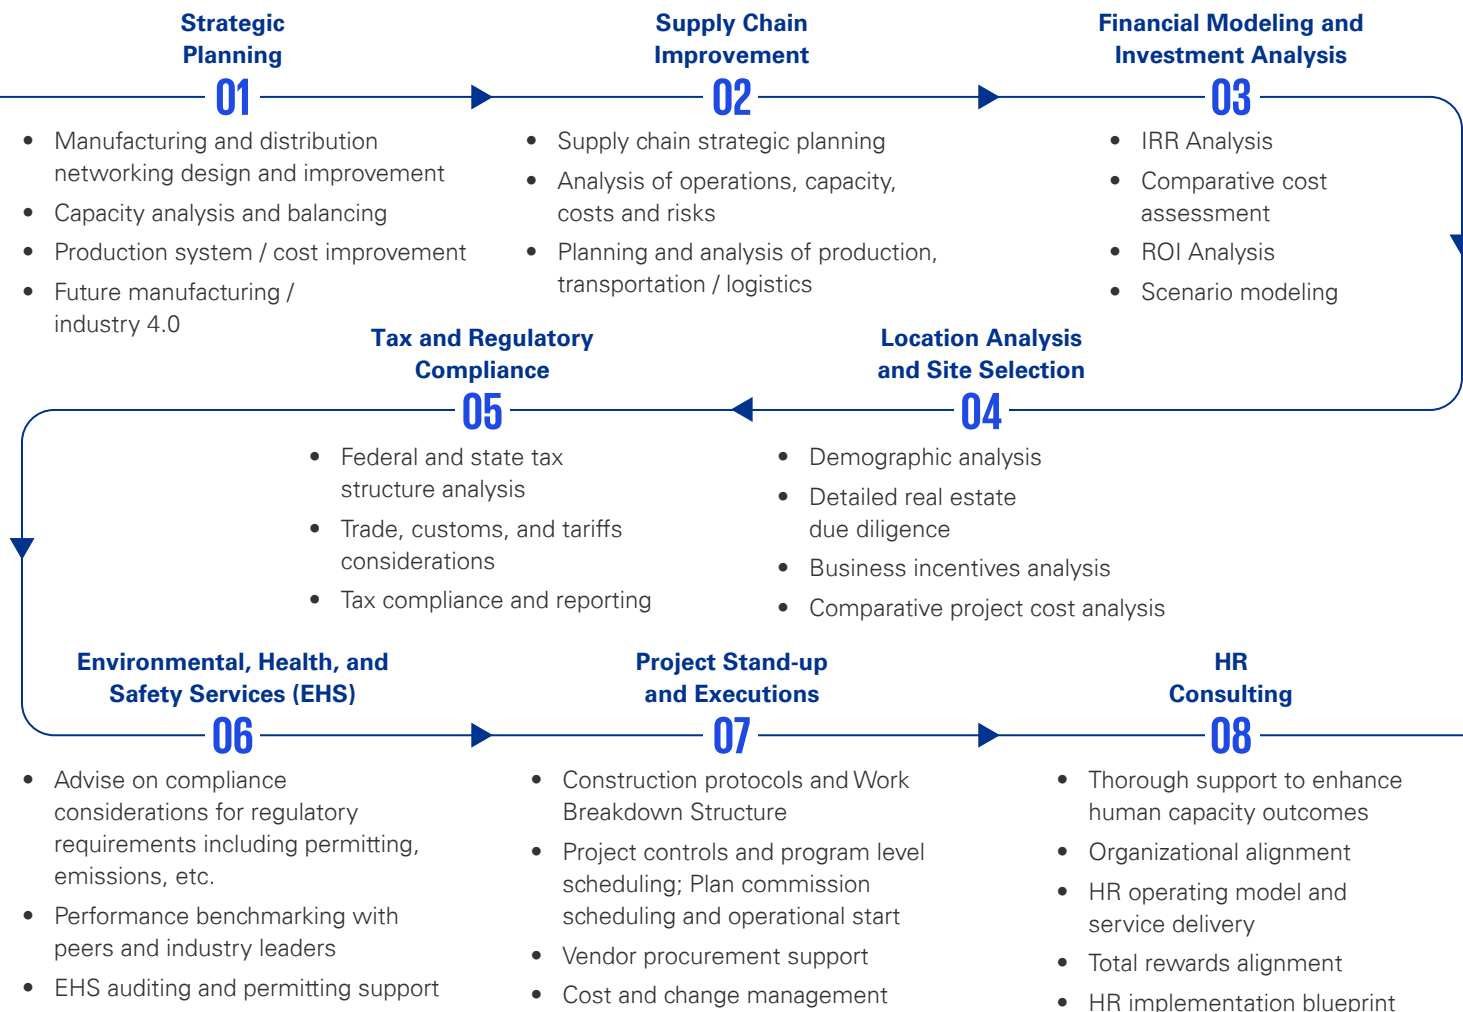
Strategic Planning
01
- Manufacturing and distribution networking design and improvement
- Capacity analysis and balancing
- Production system / cost improvement
- Future manufacturing / industry 4.0

Supply Chain Improvement
02
- Supply chain strategic planning
- Analysis of operations, capacity, costs and risks
- Planning and analysis of production, transportation / logistics

Financial Modeling and Investment Analysis
03
- IRR Analysis
- Comparative cost assessment
- ROI Analysis
- Scenario modeling

Location Analysis and Site Selection
04
- Demographic analysis
- Detailed real estate due diligence
- Business incentives analysis
- Comparative project cost analysis

Tax and Regulatory Compliance
05
- Federal and state tax structure analysis
- Trade, customs, and tariffs considerations
- Tax compliance and reporting

Environmental, Health, and Safety Services (EHS)
06
- Advise on compliance considerations for regulatory requirements including permitting, emissions, etc.
- Performance benchmarking with peers and industry leaders
- EHS auditing and permitting support

Project Stand-up and Executions
07
- Construction protocols and Work Breakdown Structure
- Project controls and program level scheduling; Plan commission scheduling and operational start
- Vendor procurement support
- Cost and change management

HR Consulting
08
- Thorough support to enhance human capacity outcomes
- Organizational alignment
- HR operating model and service delivery
- Total rewards alignment
- HR implementation blueprint